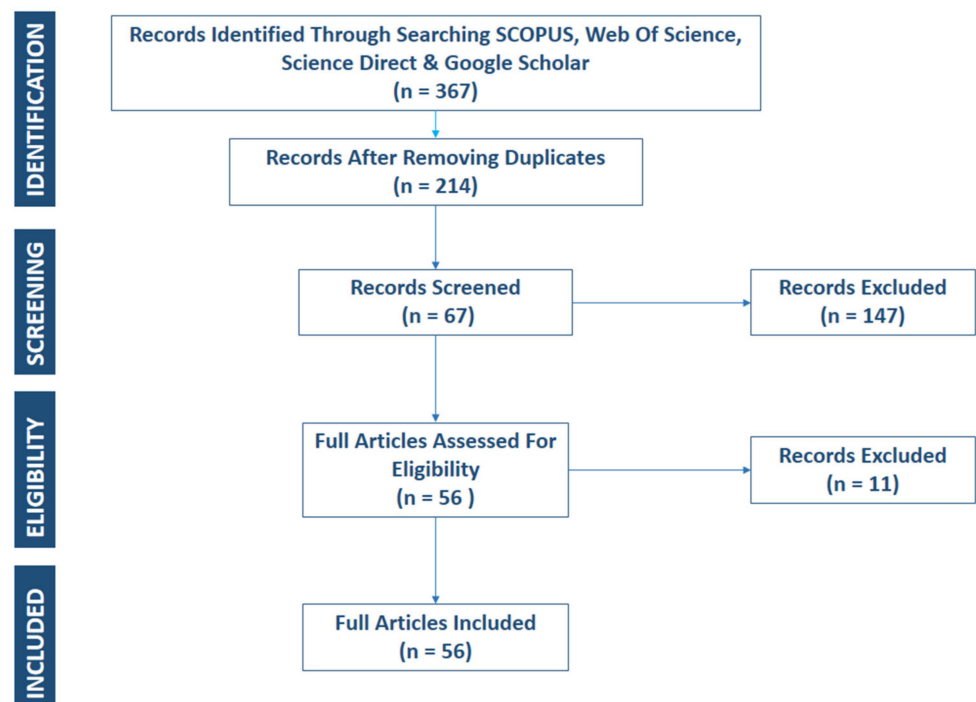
IDENTIFICATION

Records Identified Through Searching SCOPUS, Web Of Science, Science Direct & Google Scholar
(n = 367)

Records After Removing Duplicates
(n = 214)

SCREENING

Records Screened
(n = 67)

Records Excluded
(n = 147)

ELIGIBILITY

Full Articles Assessed For Eligibility
(n = 56 )

Records Excluded
(n = 11)

INCLUDED

Full Articles Included
(n = 56)